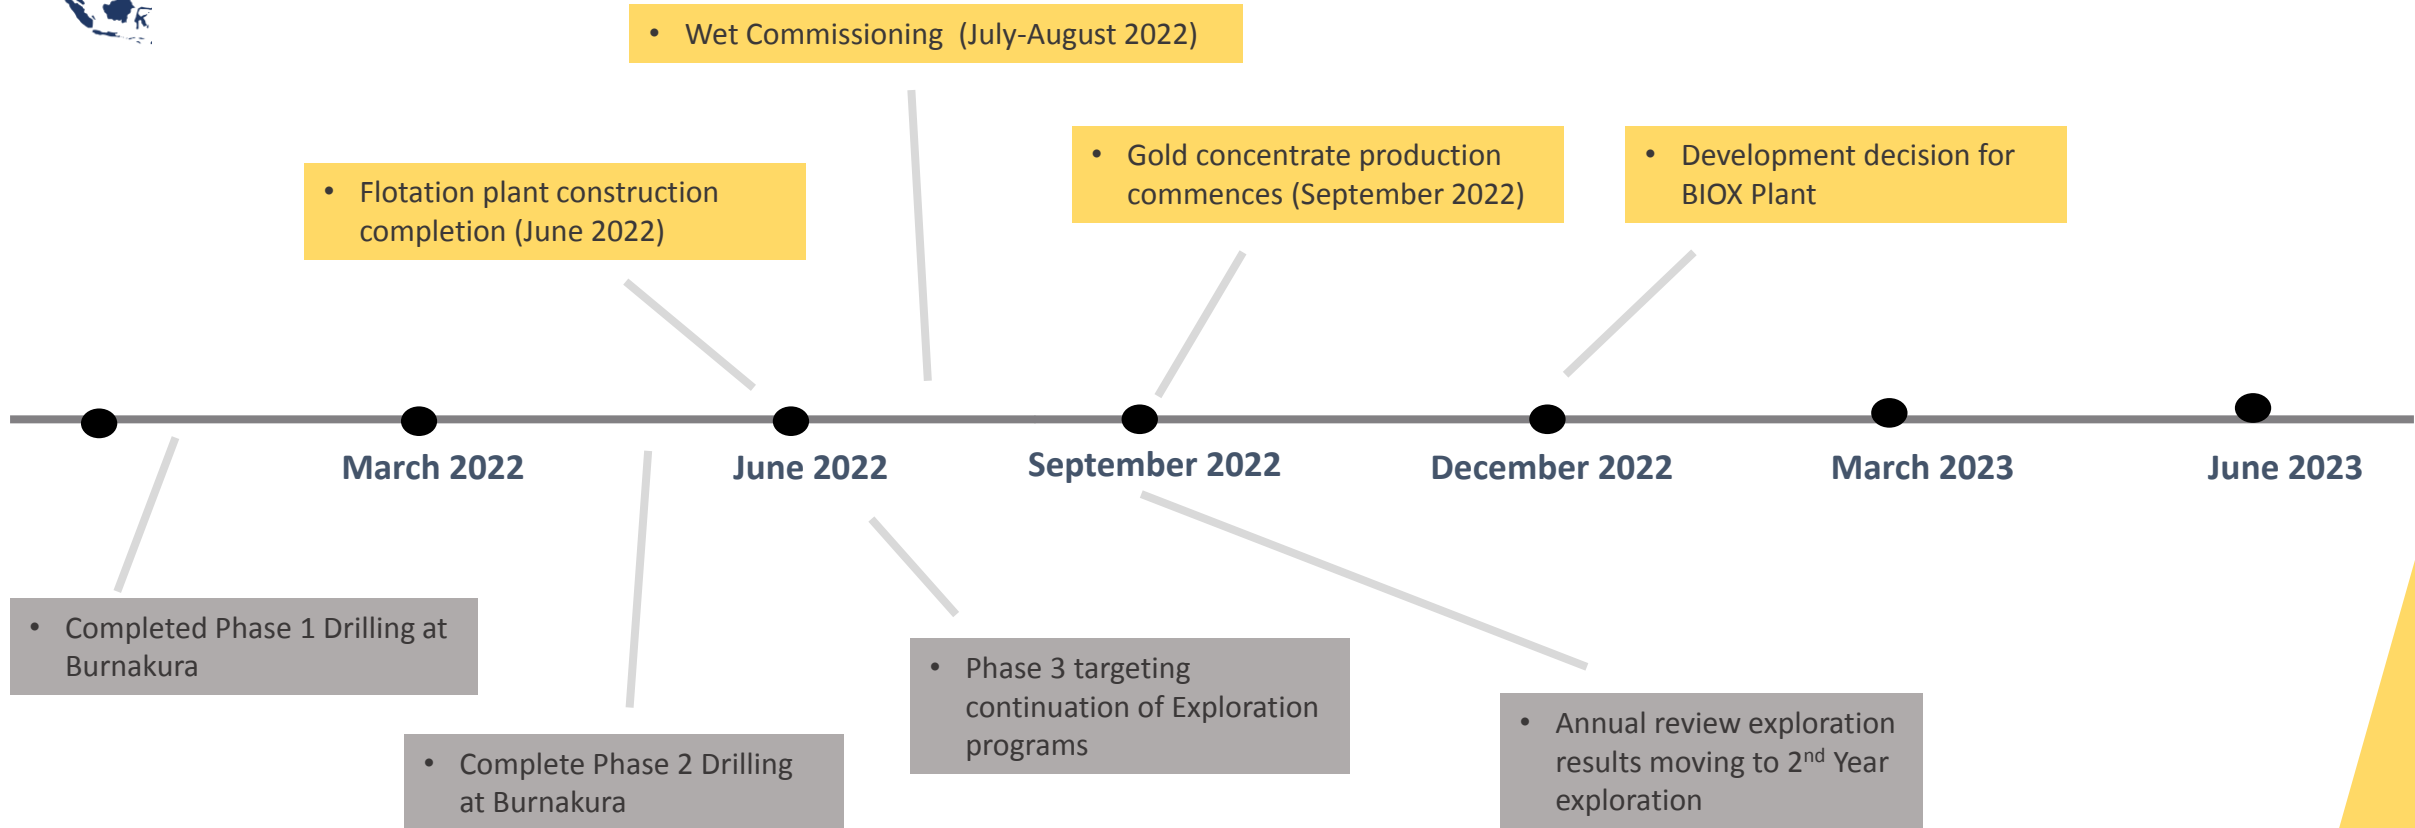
• Wet Commissioning (July-August 2022)

• Flotation plant construction completion (June 2022)

• Gold concentrate production commences (September 2022)

• Development decision for BIOX Plant

March 2022

June 2022

September 2022

December 2022

March 2023

June 2023

• Completed Phase 1 Drilling at Burnakura

• Complete Phase 2 Drilling at Burnakura

• Phase 3 targeting continuation of Exploration programs

• Annual review exploration results moving to 2$^{nd}$ Year exploration